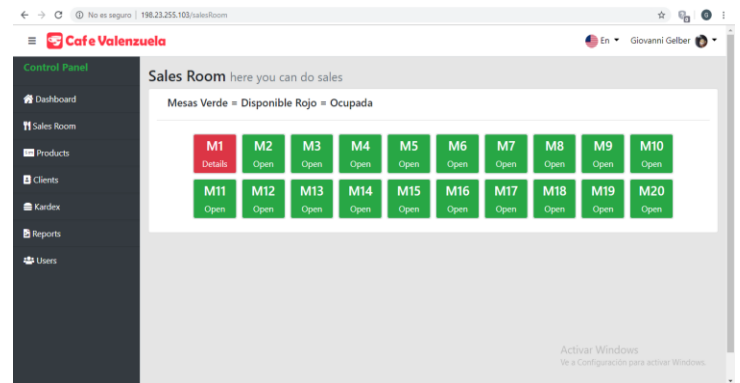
No es seguro | 198.23.255.103/salesRoom

Cafe Valenzuela

En

Giovanni Gelber

Control Panel

Dashboard

Sales Room

Products

Clients

Kardex

Reports

Users

Sales Room here you can do sales

Mesas Verde = Disponible Rojo = Ocupada

M1 Details

M2 Open

M3 Open

M4 Open

M5 Open

M6 Open

M7 Open

M8 Open

M9 Open

M10 Open

M11 Open

M12 Open

M13 Open

M14 Open

M15 Open

M16 Open

M17 Open

M18 Open

M19 Open

M20 Open

Activar Windows
Ve a Configuración para activar Windows.